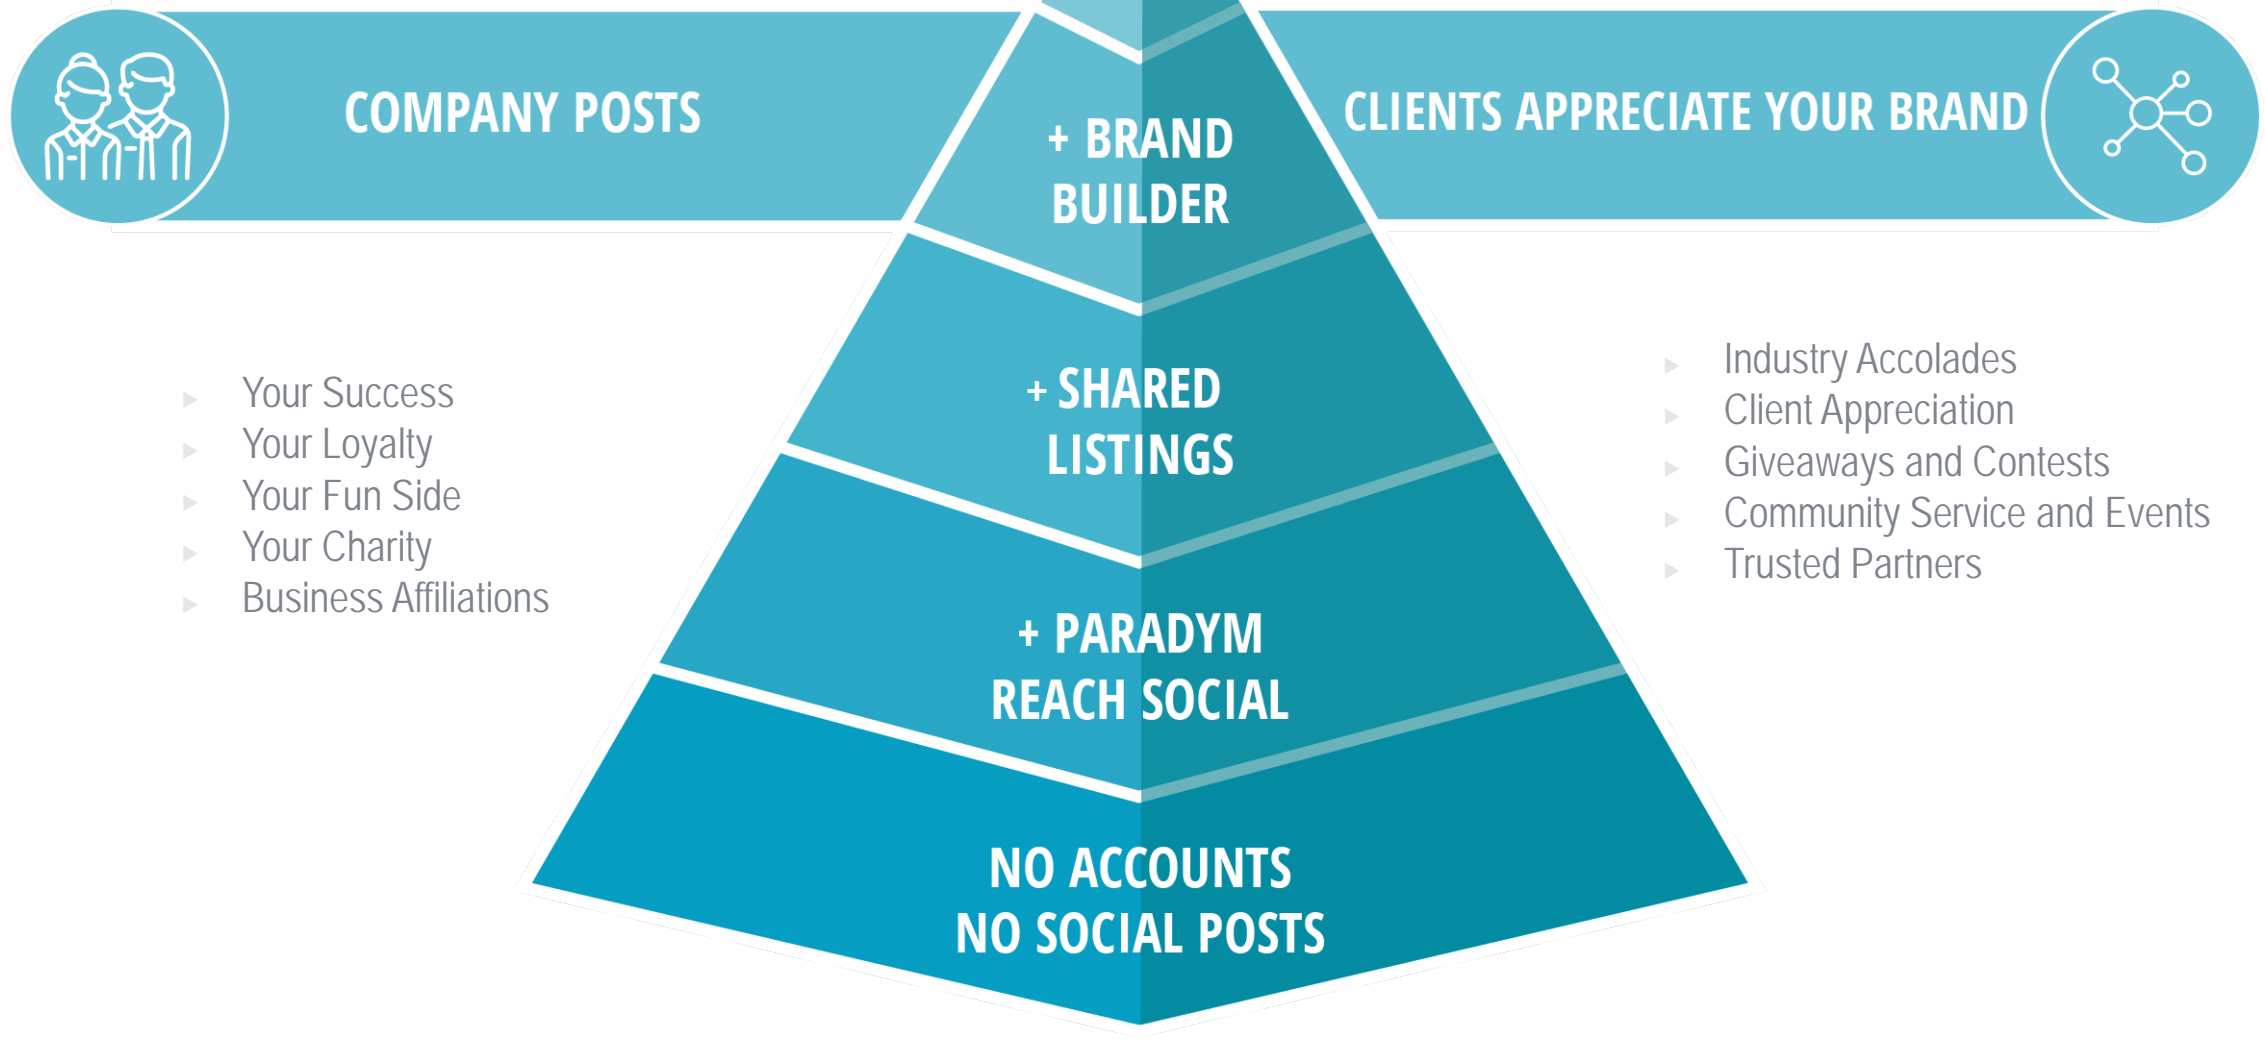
COMPANY POSTS

+ BRAND BUILDER

CLIENTS APPRECIATE YOUR BRAND

- Your Success
- Your Loyalty
- Your Fun Side
- Your Charity
- Business Affiliations

+ SHARED LISTINGS

- Industry Accolades
- Client Appreciation
- Giveaways and Contests
- Community Service and Events
- Trusted Partners

+ PARADYM REACH SOCIAL

NO ACCOUNTS NO SOCIAL POSTS